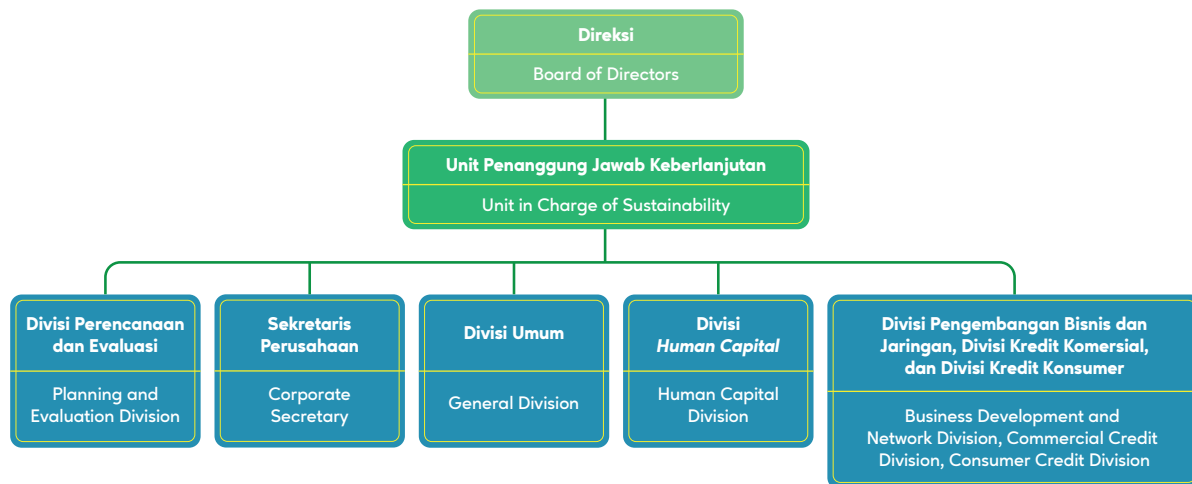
Direksi

Board of Directors

Unit Penanggung Jawab Keberlanjutan

Unit in Charge of Sustainability

Divisi Perencanaan dan Evaluasi

Planning and Evaluation Division

Sekretaris Perusahaan

Corporate Secretary

Divisi Umum

General Division

Divisi *Human Capital*

Human Capital Division

Divisi Pengembangan Bisnis dan Jaringan, Divisi Kredit Komersial, dan Divisi Kredit Konsumer

Business Development and Network Division, Commercial Credit Division, Consumer Credit Division